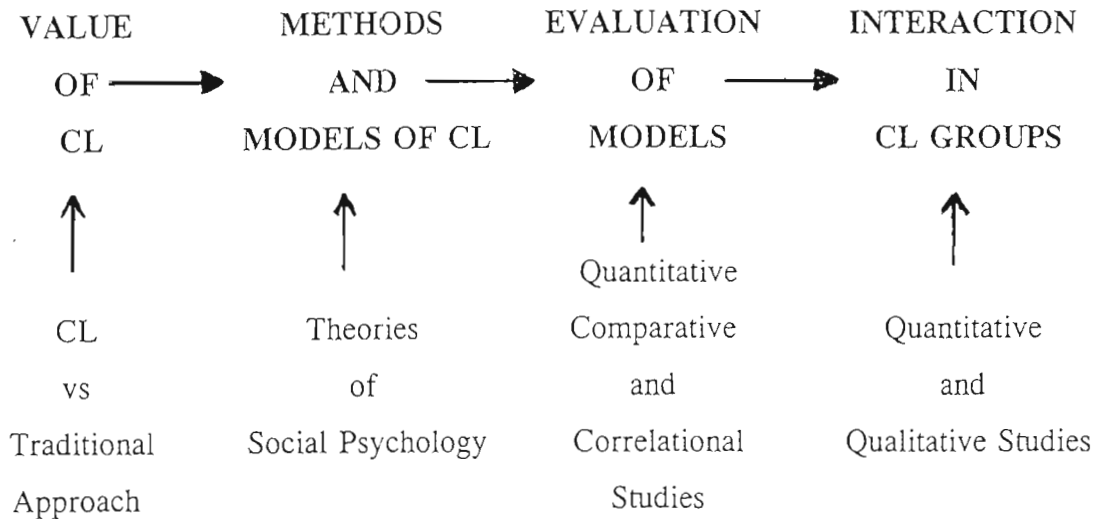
VALUE OF CL

METHODS AND MODELS OF CL

EVALUATION OF MODELS

INTERACTION IN CL GROUPS

CL vs Traditional Approach

Theories of Social Psychology

Quantitative Comparative and Correlational Studies

Quantitative and Qualitative Studies